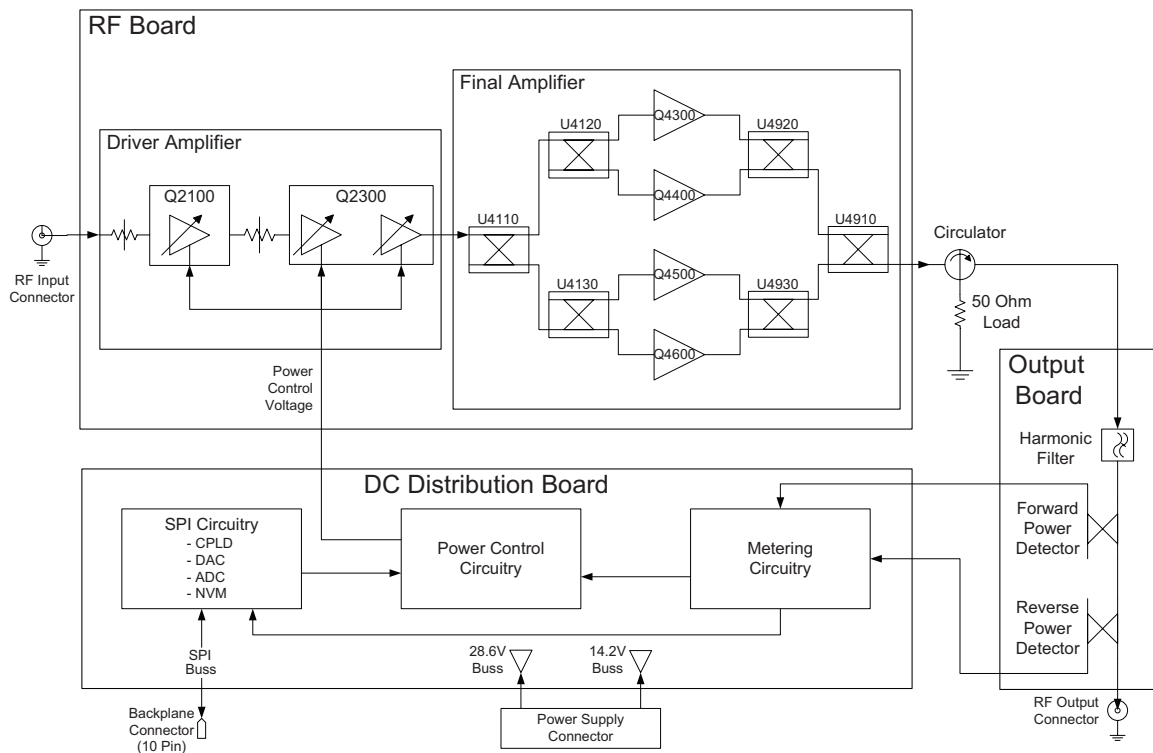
RF Board

Driver Amplifier

Q2100

Q2300

Final Amplifier

U4120

Q4300

U4920

Q4400

U4110

U4910

U4130

Q4500

U4930

Q4600

Circulator

RF Input Connector

50 Ohm Load

Power Control Voltage

Output Board

Harmonic Filter

DC Distribution Board

SPI Circuitry
- CPLD
- DAC
- ADC
- NVM

Power Control Circuitry

Metering Circuitry

Forward Power Detector

Reverse Power Detector

SPI Buss

28.6V Buss

14.2V Buss

Power Supply Connector

Backplane Connector (10 Pin)

RF Output Connector